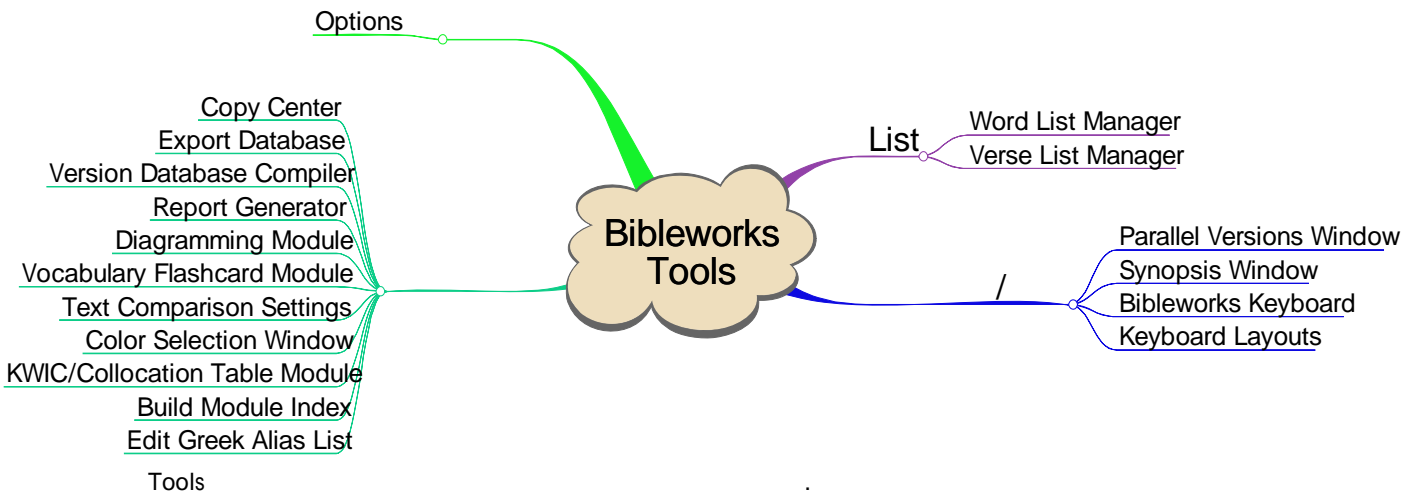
Options

Copy Center
Export Database
Version Database Compiler
Report Generator
Diagramming Module
Vocabulary Flashcard Module
Text Comparison Settings
Color Selection Window
KWIC/Collocation Table Module
Build Module Index
Edit Greek Alias List

Tools

Bibleworks Tools

List
Word List Manager
Verse List Manager

/
Parallel Versions Window
Synopsis Window
Bibleworks Keyboard
Keyboard Layouts